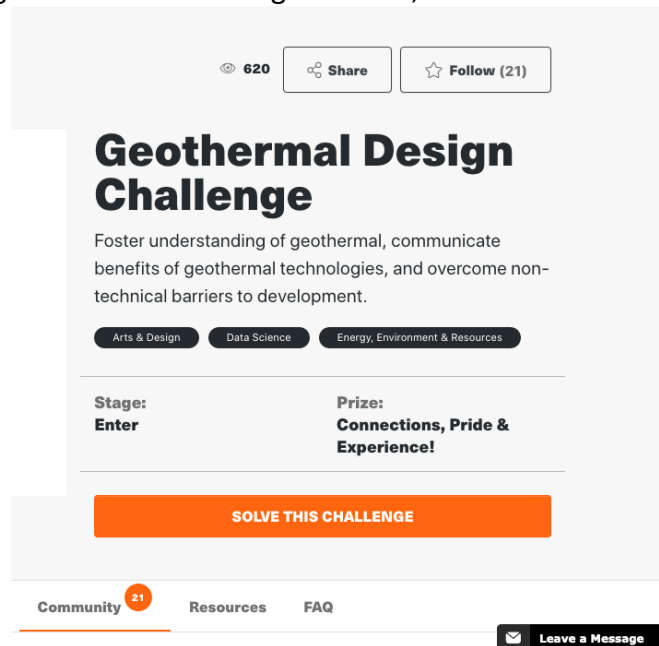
620 Share Follow (21)

Geothermal Design Challenge

Foster understanding of geothermal, communicate benefits of geothermal technologies, and overcome non-technical barriers to development.

Arts & Design Data Science Energy, Environment & Resources

Stage:
Enter

Prize:
Connections, Pride & Experience!

SOLVE THIS CHALLENGE

Community 21 Resources FAQ

Leave a Message